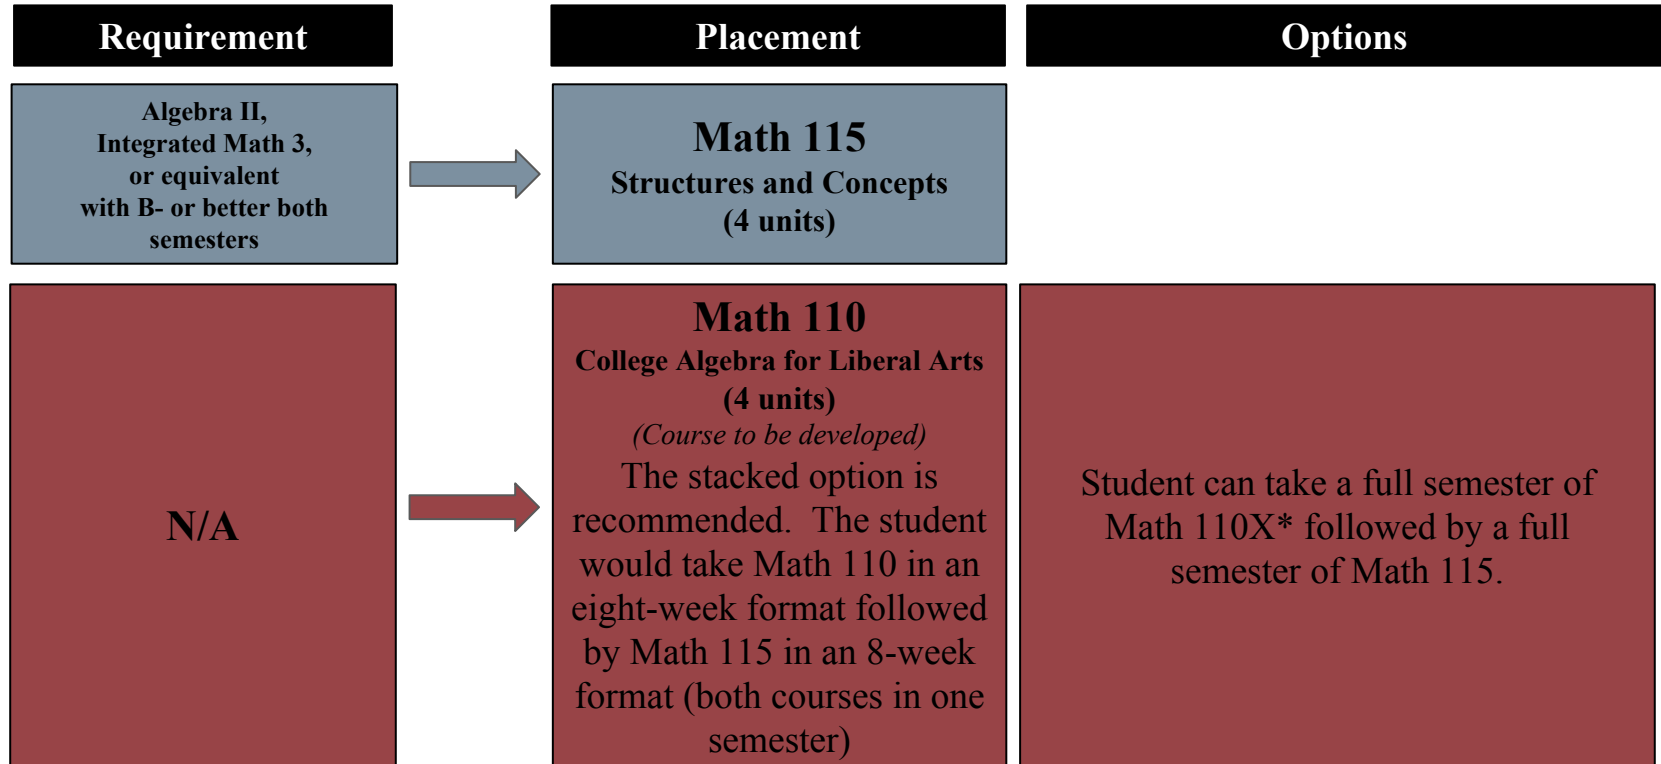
| Requirement | Placement | Options |
|---|---|---|
| Algebra II, Integrated Math 3, or equivalent with B- or better both semesters | Math 115 Structures and Concepts (4 units) | |
| N/A | Math 110 College Algebra for Liberal Arts (4 units) *(Course to be developed)* The stacked option is recommended. The student would take Math 110 in an eight-week format followed by Math 115 in an 8-week format (both courses in one semester) | Student can take a full semester of Math 110X* followed by a full semester of Math 115. |